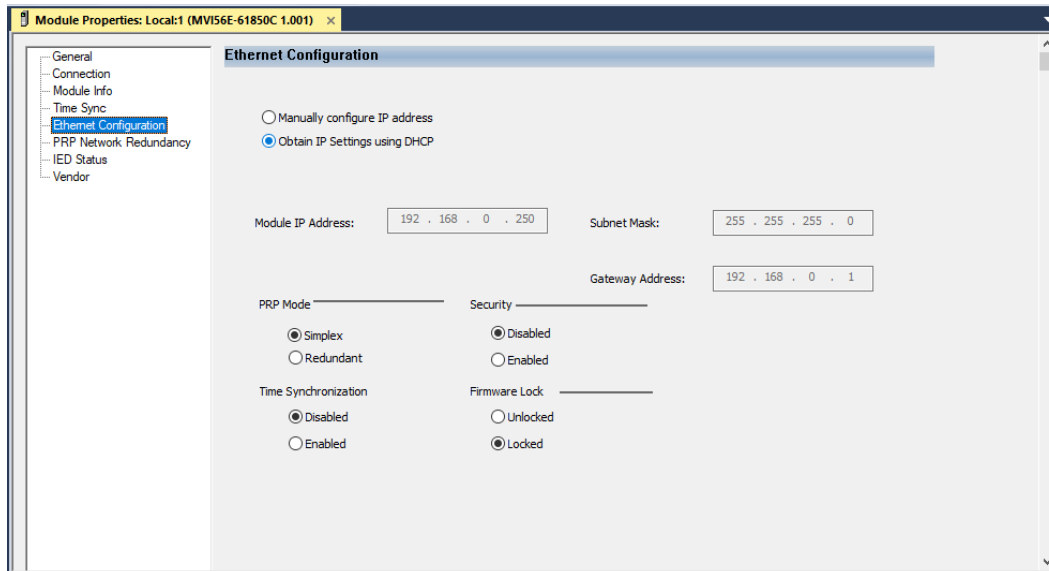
Module Properties: Local:1 (MVI56E-61850C 1.001) ×

General
Connection
Module Info
Time Sync
Ethernet Configuration
PRP Network Redundancy
IED Status
Vendor

Ethernet Configuration

Manually configure IP address
Obtain IP Settings using DHCP

Module IP Address: 192 . 168 . 0 . 250

Subnet Mask: 255 . 255 . 255 . 0

Gateway Address: 192 . 168 . 0 . 1

PRP Mode
Simplex
Redundant

Security
Disabled
Enabled

Time Synchronization
Disabled
Enabled

Firmware Lock
Unlocked
Locked